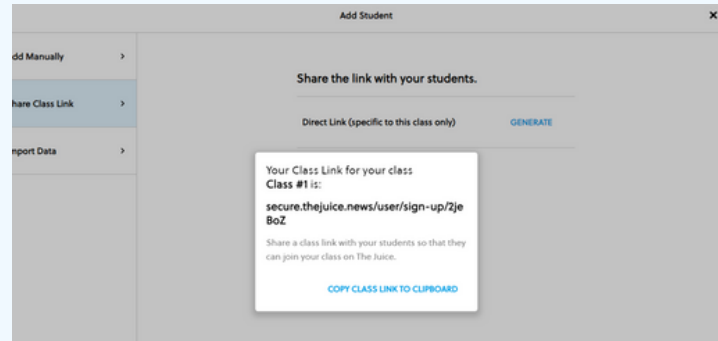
Add Student

×

dd Manually >

hare Class Link >

mport Data >

Share the link with your students.

Direct Link (specific to this class only) GENERATE

Your Class Link for your class Class #1 is:

secure.thejuice.news/user/sign-up/2jeBoZ

Share a class link with your students so that they can join your class on The Juice.

COPY CLASS LINK TO CLIPBOARD